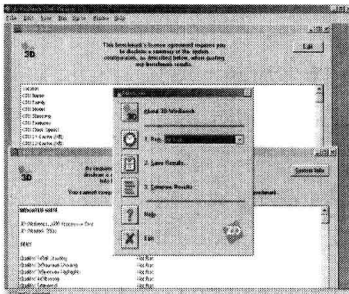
3D WinBench

3D

This benchmark's license agreement requires you to disclose a summary of the system configuration, as described below, when posting any benchmark results.

Exit

About 3D WinBench

1. Run

2. Save Results

3. Compare Results

Help

Exit

3D

System Info

WinBench

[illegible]

Not Run
Not Run
Not Run
Not Run